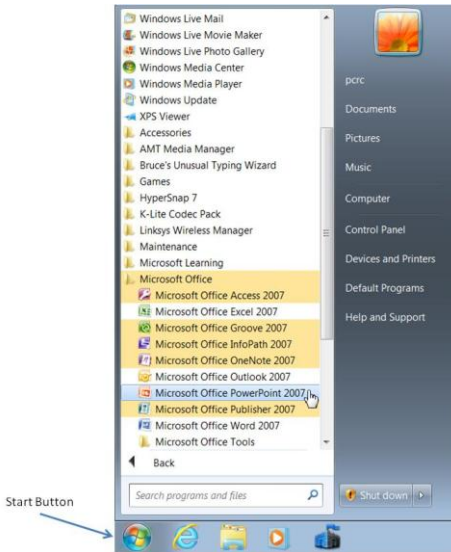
Windows Live Mail
Windows Live Movie Maker
Windows Live Photo Gallery
Windows Media Center
Windows Media Player
Windows Update
XPS Viewer
Accessories
AMT Media Manager
Bruce's Unusual Typing Wizard
Games
HyperSnap 7
K-Lite Codec Pack
Linksys Wireless Manager
Maintenance
Microsoft Learning
Microsoft Office
Microsoft Office Access 2007
Microsoft Office Excel 2007
Microsoft Office Groove 2007
Microsoft Office InfoPath 2007
Microsoft Office OneNote 2007
Microsoft Office Outlook 2007
Microsoft Office PowerPoint 2007
Microsoft Office Publisher 2007
Microsoft Office Word 2007
Microsoft Office Tools
Back

Search programs and files

pcrc
Documents
Pictures
Music
Computer
Control Panel
Devices and Printers
Default Programs
Help and Support

Shut down

Start Button